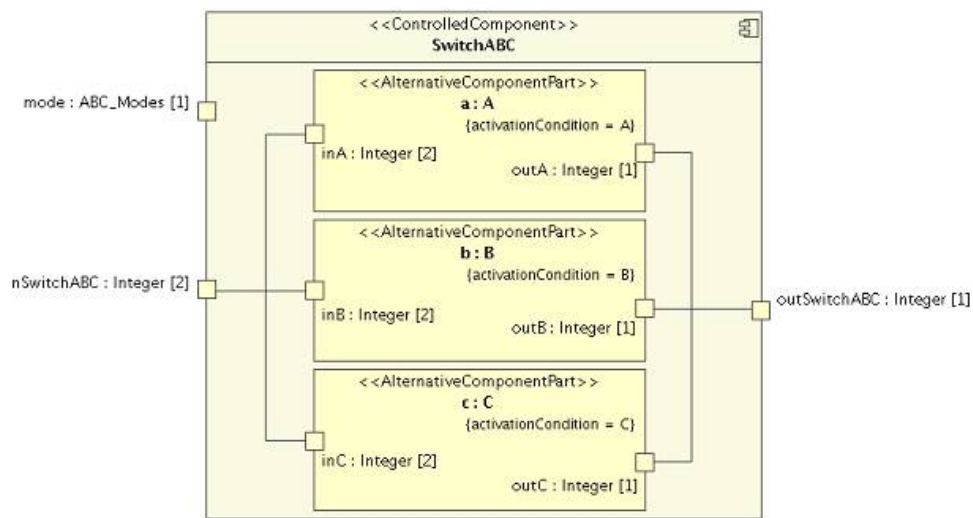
<<ControlledComponent>>
SwitchABC

mode : ABC_Modes [1]

<<AlternativeComponentPart>>
a : A
{activationCondition = A}
inA : Integer [2]
outA : Integer [1]

nSwitchABC : Integer [2]

<<AlternativeComponentPart>>
b : B
{activationCondition = B}
inB : Integer [2]
outB : Integer [1]

outSwitchABC : Integer [1]

<<AlternativeComponentPart>>
c : C
{activationCondition = C}
inC : Integer [2]
outC : Integer [1]